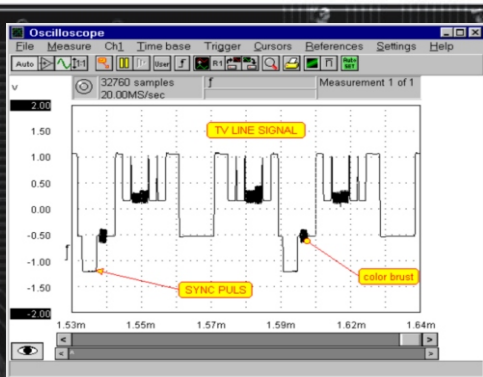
Oscilloscope

File Measure Ch1 Time base Trigger Cursors References Settings Help

Auto

User

R1

Auto SET

V

32760 samples
20.00MS/sec

Measurement 1 of 1

2.00
1.50
1.00
0.50
0.00
-0.50
-1.00
-1.50
-2.00

TV LINE SIGNAL

SYNC PULS

color brust

1.53m 1.55m 1.57m 1.59m 1.62m 1.64m